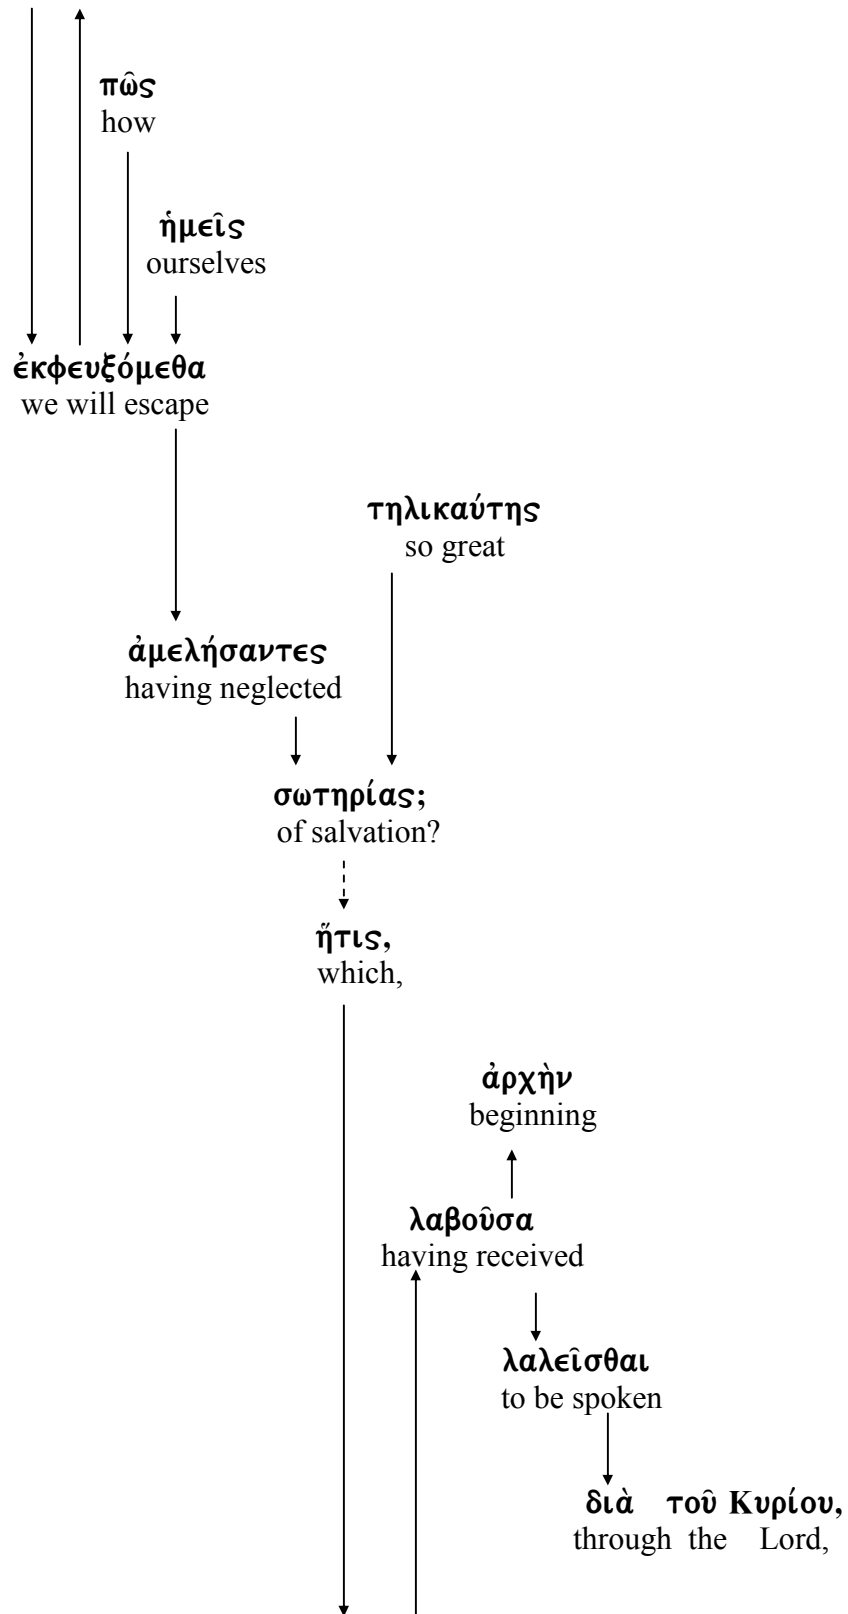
πῶς
how

ἡμεῖς
ourselves

ἐκφευξόμεθα
we will escape

τηλικαύτης
so great

ἀμελήσαντες
having neglected

σωτηρίας;
of salvation?

ἥτις,
which,

ἀρχὴν
beginning

λαβοῦσα
having received

λαλεῖσθαι
to be spoken

διὰ τοῦ Κυρίου,
through the Lord,